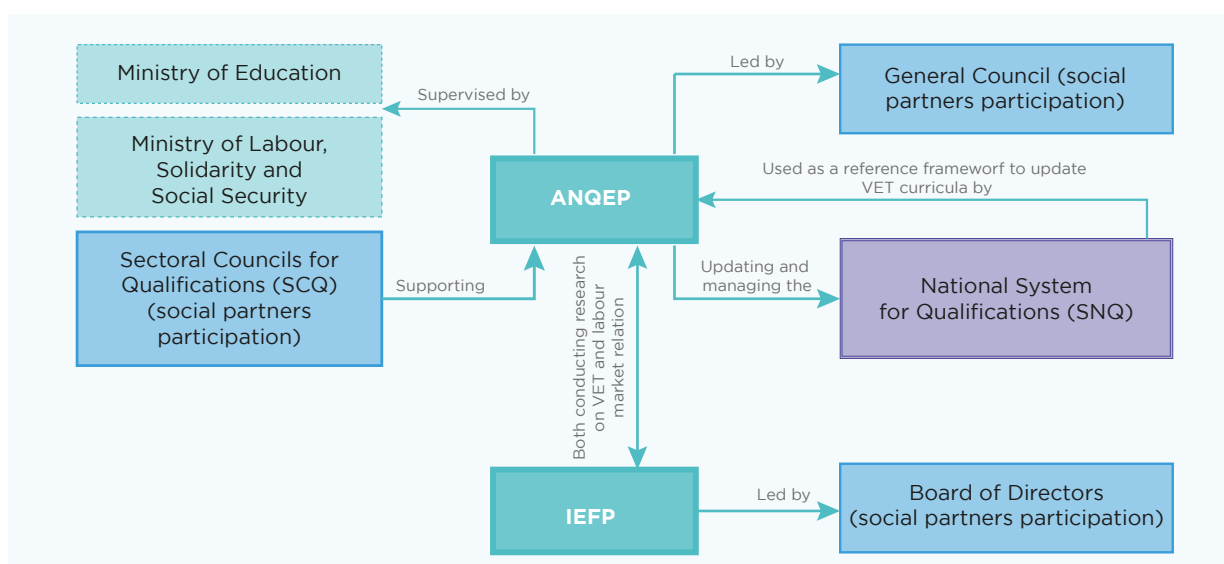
Ministry of Education

Ministry of Labour, Solidarity and Social Security

Sectoral Councils for Qualifications (SCQ) (social partners participation)

Supervised by

Supporting

ANQEP

Led by

General Council (social partners participation)

Used as a reference frameworf to update VET curricula by

Updating and managing the

National System for Qualifications (SNQ)

Both conducting research on VET and labour market relation

IEFP

Led by

Board of Directors (social partners participation)